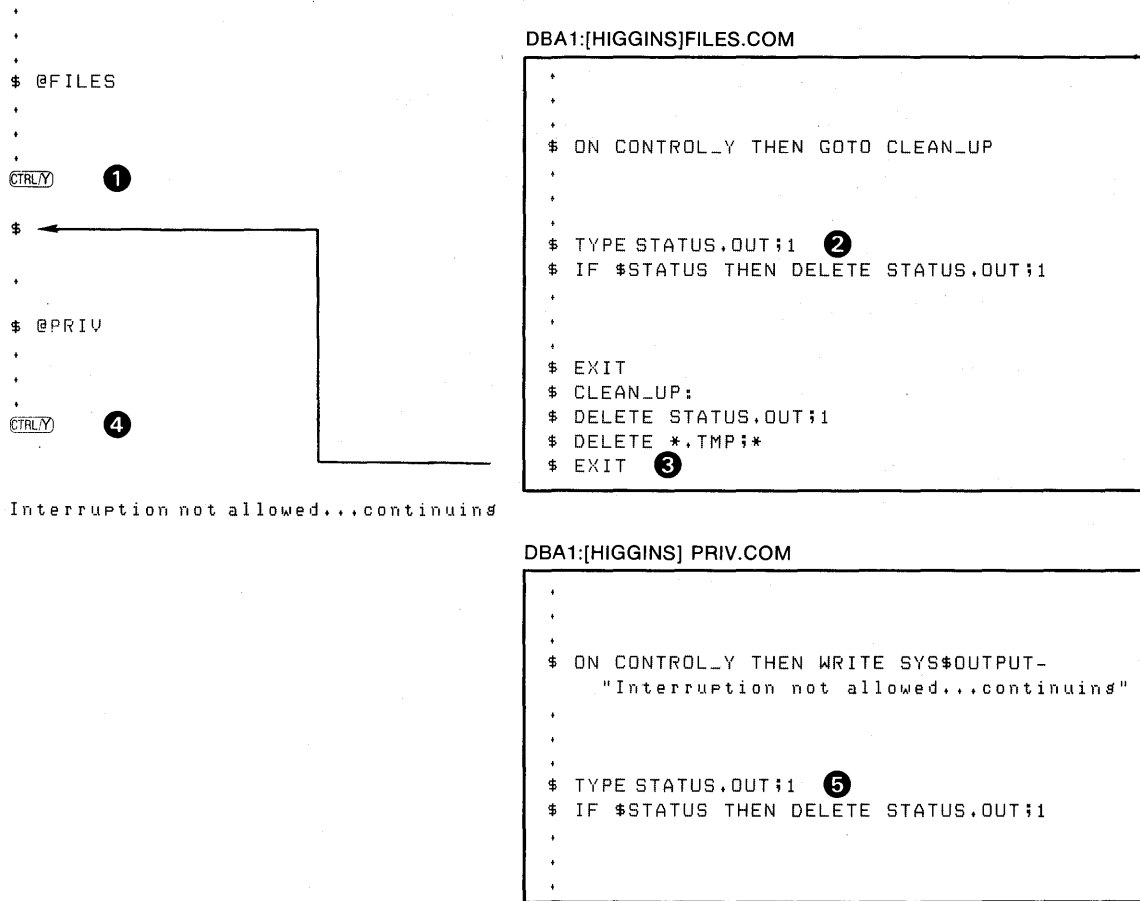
.
.
.
$ @FILES
.
.
.
CTRL/Y ❶

$

.

$ @PRIV
.
.
.
CTRL/Y ❹

Interruption not allowed...continuing

DBA1:[HIGGINS]FILES.COM

.
.
.
$ ON CONTROL_Y THEN GOTO CLEAN_UP
.
.
.
$ TYPE STATUS.OUT;1 ❷
$ IF $STATUS THEN DELETE STATUS.OUT;1
.
.
.
$ EXIT
$ CLEAN_UP:
$ DELETE STATUS.OUT;1
$ DELETE *.TMP;*
$ EXIT ❸

DBA1:[HIGGINS] PRIV.COM

.
.
.
$ ON CONTROL_Y THEN WRITE SYS$OUTPUT-
"Interruption not allowed...continuing"
.
.
.
$ TYPE STATUS.OUT;1 ❺
$ IF $STATUS THEN DELETE STATUS.OUT;1
.
.
.